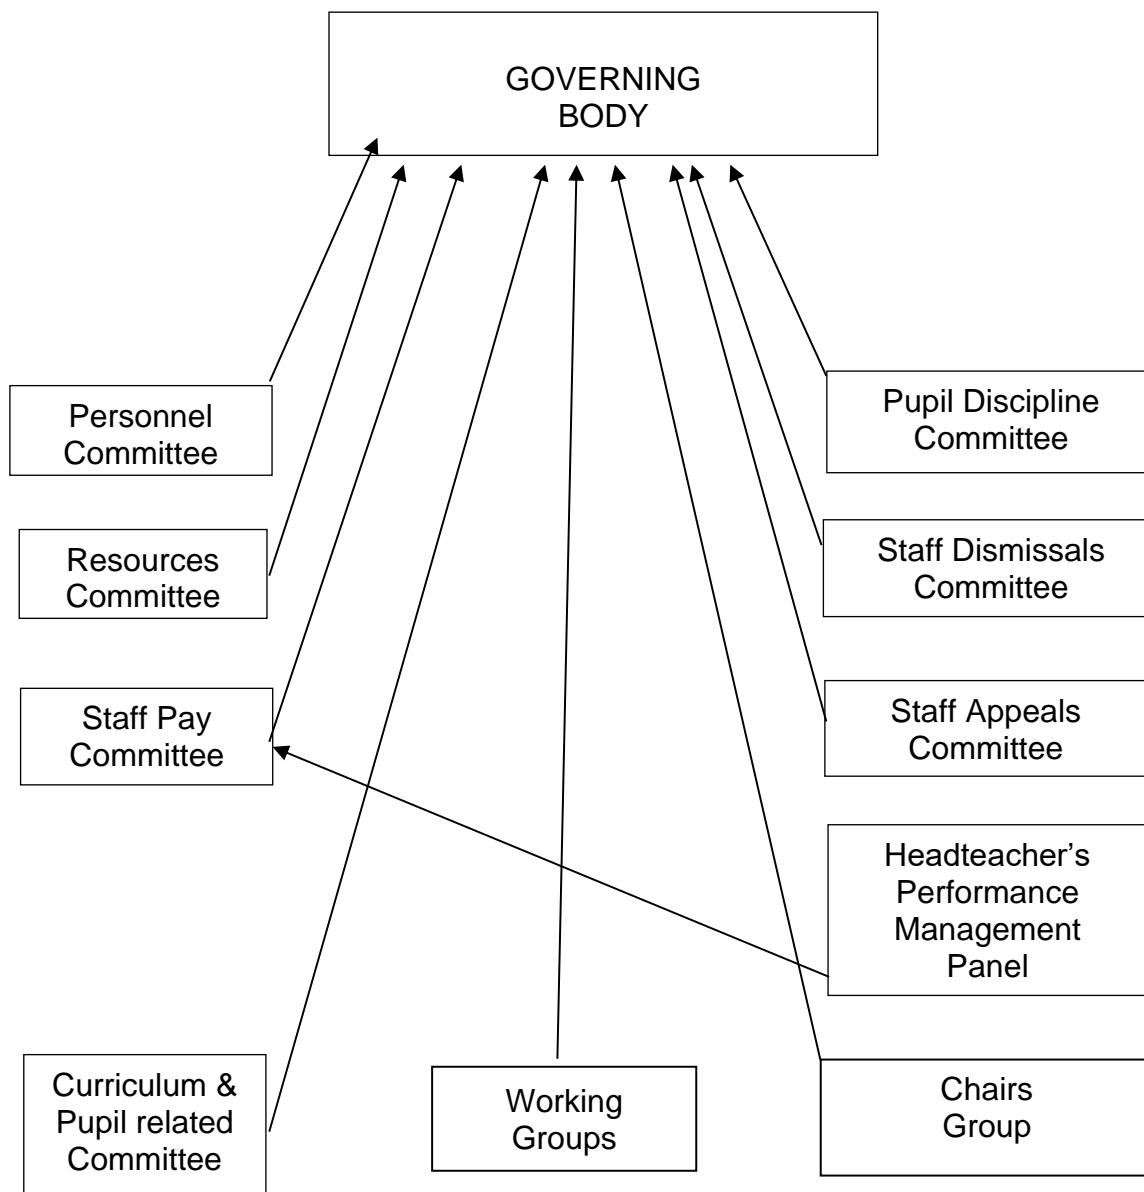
GOVERNING BODY

Personnel Committee

Resources Committee

Staff Pay Committee

Curriculum & Pupil related Committee

Working Groups

Pupil Discipline Committee

Staff Dismissals Committee

Staff Appeals Committee

Headteacher's Performance Management Panel

Chairs Group